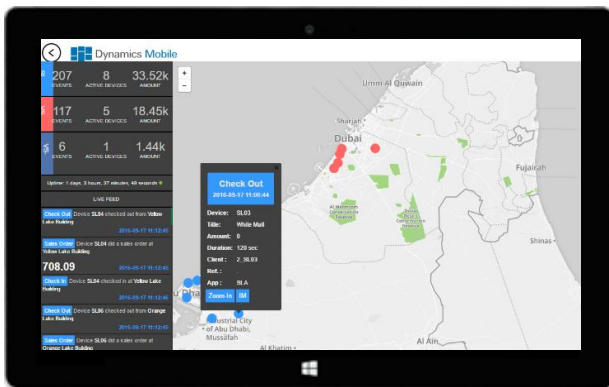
Dynamics Mobile

207 EVENTS 8 ACTIVE DEVICES 33.52k AMOUNT

117 EVENTS 5 ACTIVE DEVICES 18.45k AMOUNT

6 EVENTS 1 ACTIVE DEVICES 1.44k AMOUNT

Uptime: 1 days, 3 hours, 37 minutes, 48 seconds

LIVE FEED

Check Out Device SL04 checked out from Yellow Lake Building 2016-05-17 11:12:45

Sales Order Device SL04 did a sales order at Yellow Lake Building 2016-05-17 11:12:45

708.09

Check In Device SL04 checked in at Yellow Lake Building 2016-05-17 11:12:45

Check Out Device SL06 checked out from Orange Lake Building 2016-05-17 11:12:45

Sales Order Device SL06 did a sales order at Orange Lake Building

+
−

Umm Al Quwain
Sharjah
Dubai
Fujairah
Shinas
Al Khatim
Industrial City of Abu Dhabi
Mussafah
Al Ain

Check Out
2016-05-17 11:00:44

Device: SL03
Title: White Mall
Amount: 0
Duration: 120 sec
Client: 2_36.03
Ref.:
App: SLA

Zoom In
IM